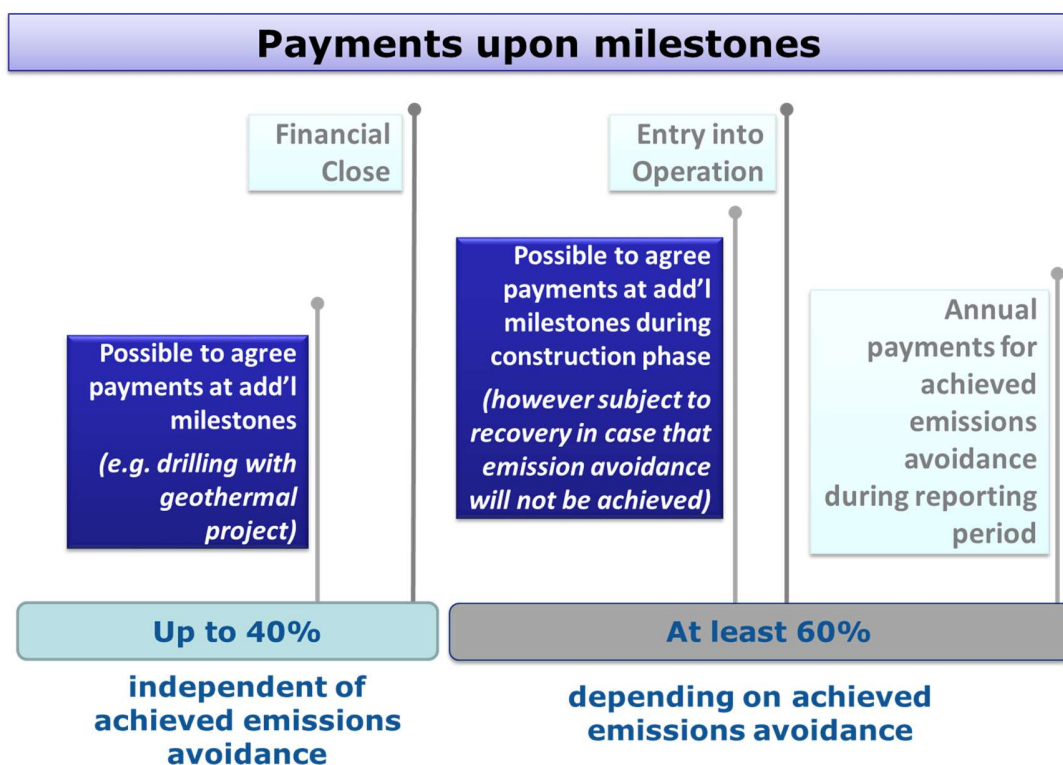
Payments upon milestones

Financial Close

Entry into Operation

Possible to agree payments at add'l milestones

(e.g. drilling with geothermal project)

Possible to agree payments at add'l milestones during construction phase

(however subject to recovery in case that emission avoidance will not be achieved)

Annual payments for achieved emissions avoidance during reporting period

Up to 40%

At least 60%

independent of achieved emissions avoidance

depending on achieved emissions avoidance